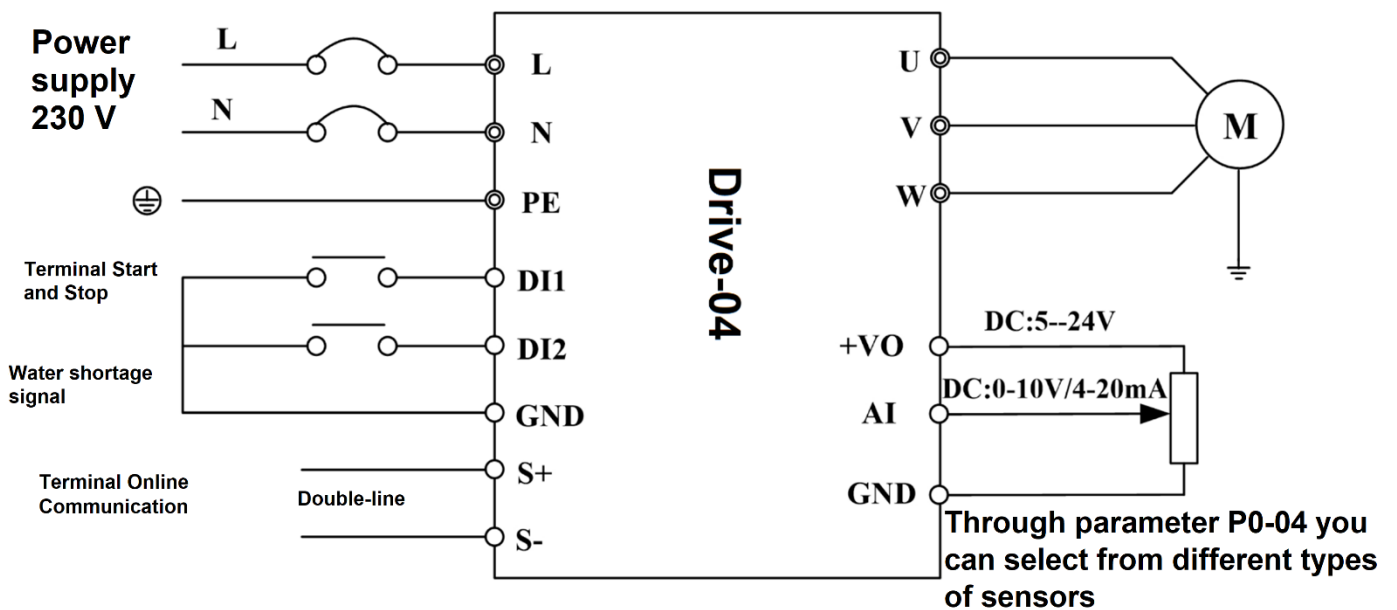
Power supply 230 V

L

N

L

N

PE

Terminal Start and Stop

DI1

DI2

Water shortage signal

GND

Terminal Online Communication

Double-line

S+

S-

Drive-04

U

V

W

M

+VO

DC:5--24V

AI

DC:0-10V/4-20mA

GND

Through parameter P0-04 you can select from different types of sensors